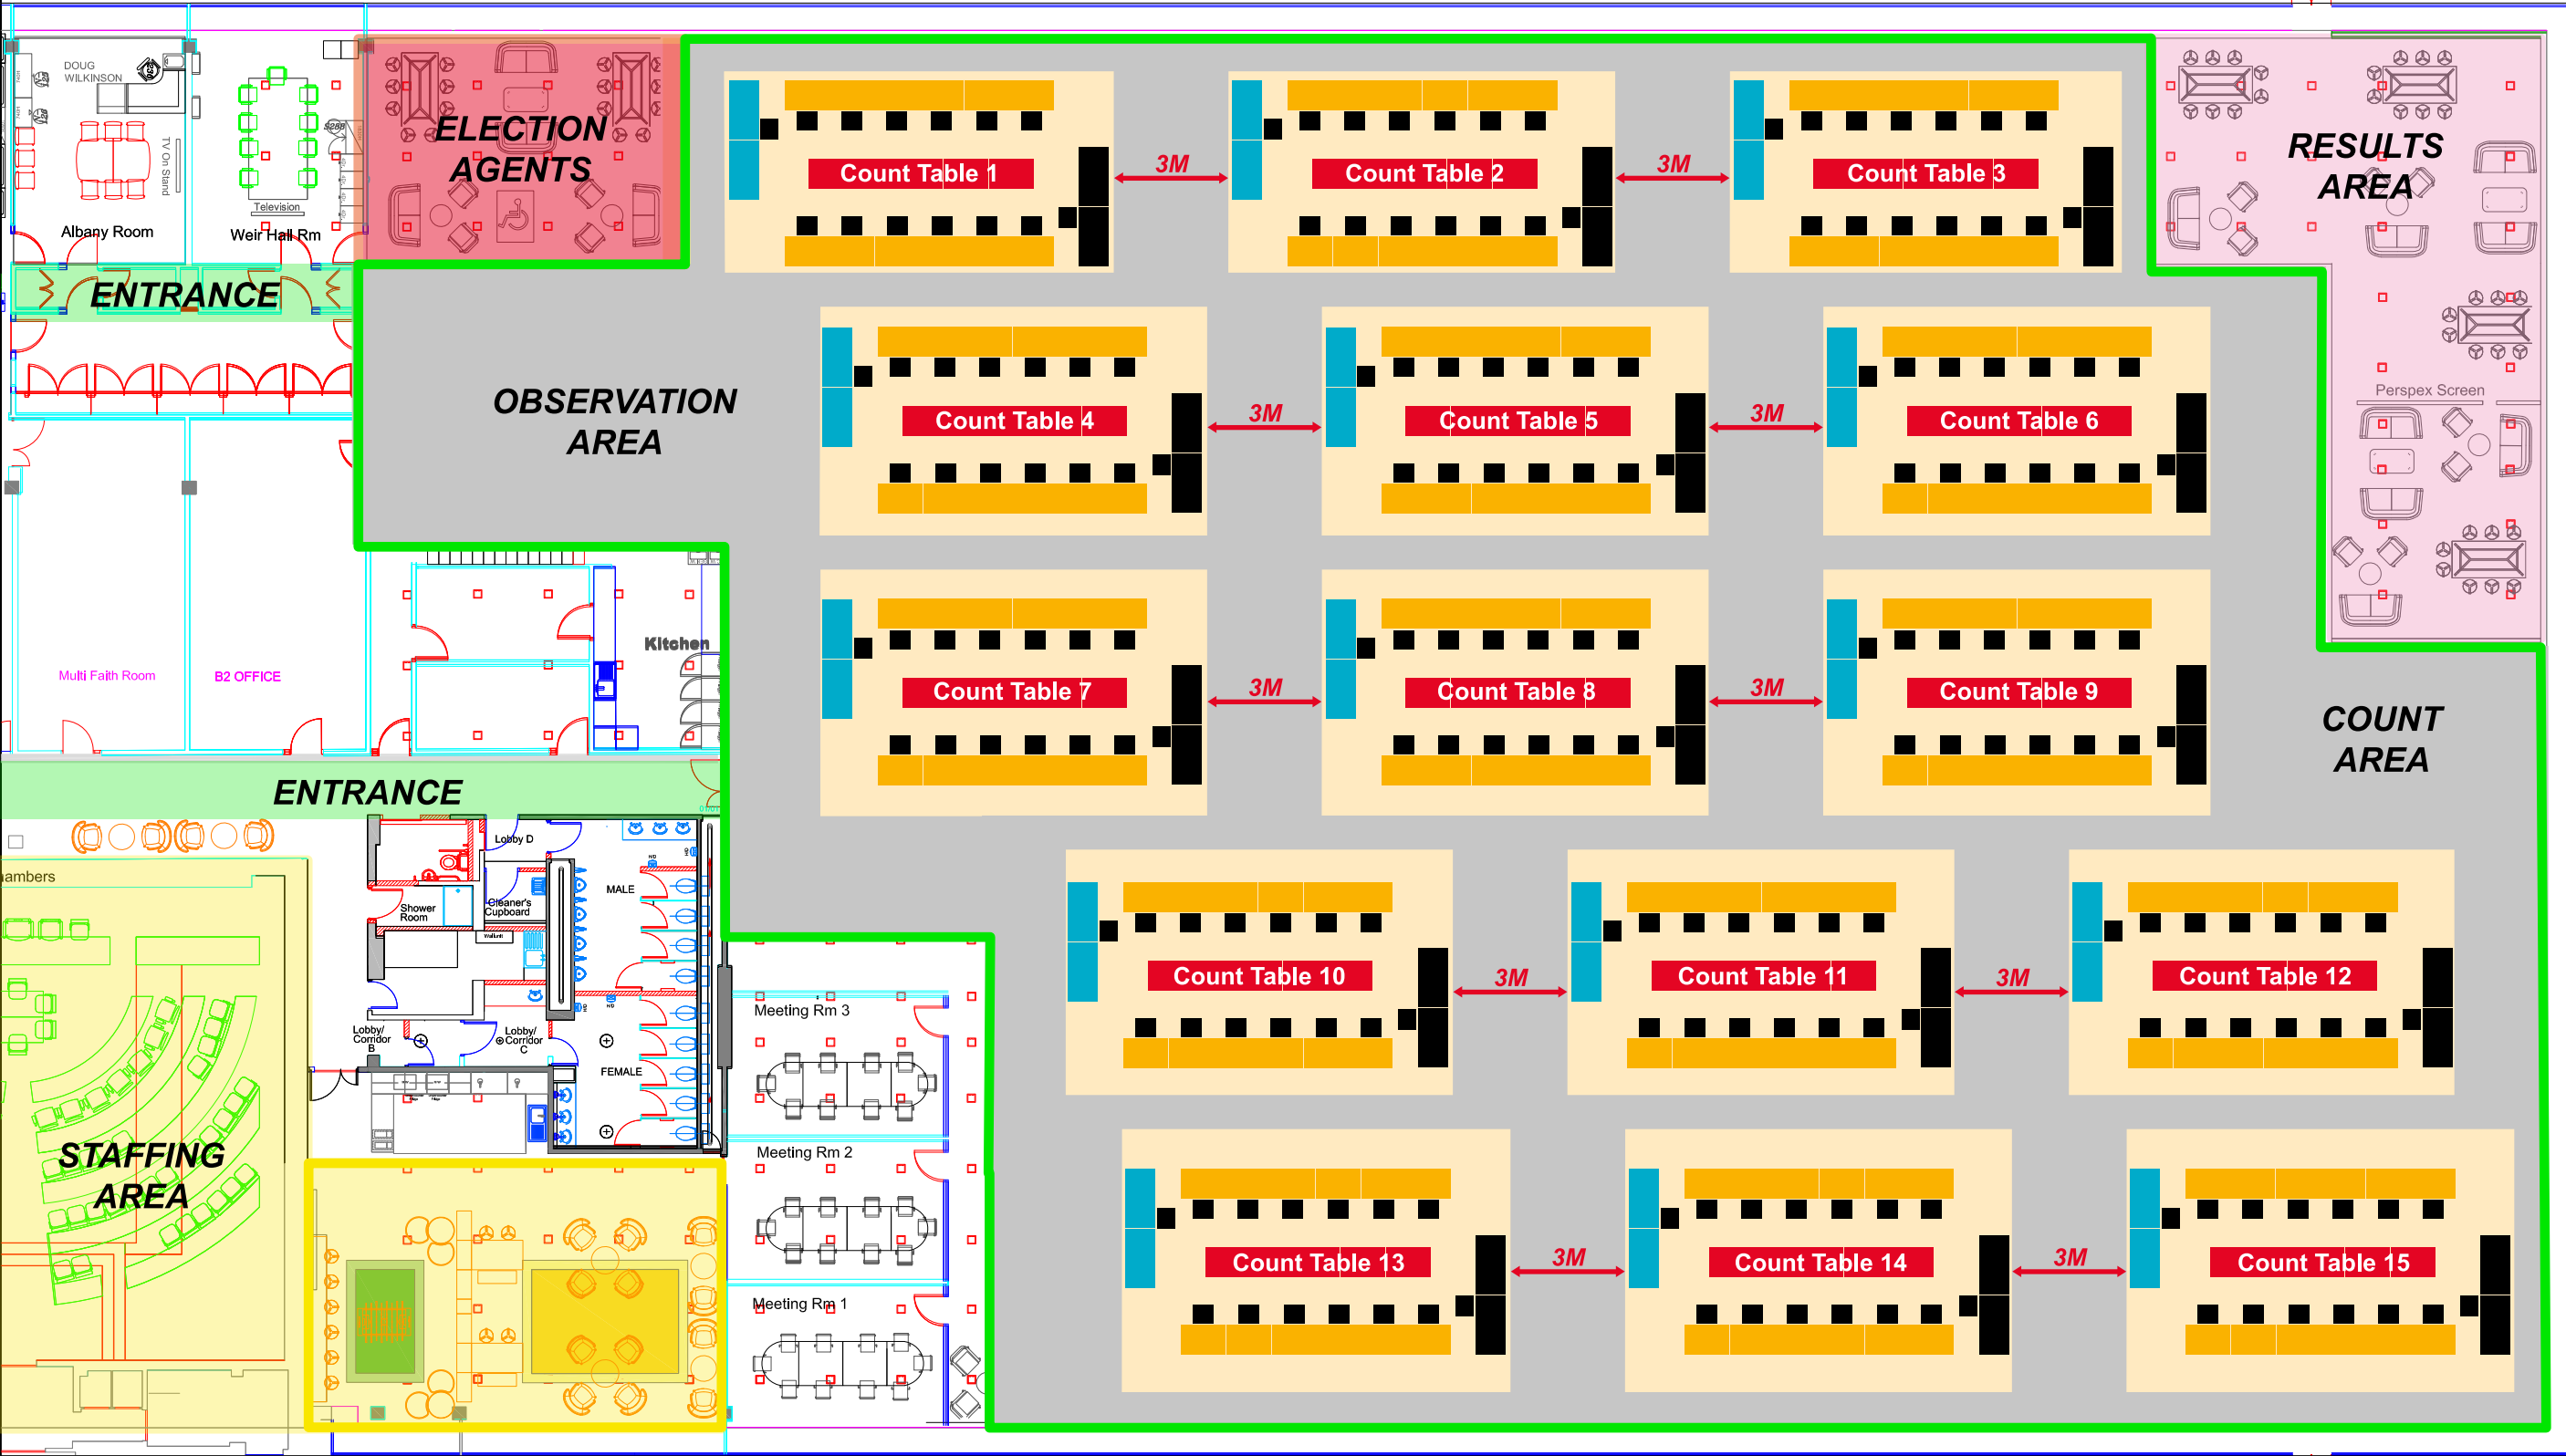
DOUG WILKINSON

TV On Stand

Television

Albany Room

Weir Hall Rm

ELECTION AGENTS

Count Table 1

3M

Count Table 2

3M

Count Table 3

RESULTS AREA

ENTRANCE

OBSERVATION AREA

Count Table 4

3M

Count Table 5

3M

Count Table 6

Perspex Screen

Kitchen

Multi Faith Room

B2 OFFICE

Count Table 7

3M

Count Table 8

3M

Count Table 9

COUNT AREA

ENTRANCE

Lobby D

ambers

Shower Room

Cleaner's Cupboard

MALE

Count Table 10

3M

Count Table 11

3M

Count Table 12

Meeting Rm 3

Lobby/ Corridor B

Lobby/ Corridor C

FEMALE

STAFFING AREA

Meeting Rm 2

Count Table 13

3M

Count Table 14

3M

Count Table 15

Meeting Rm 1